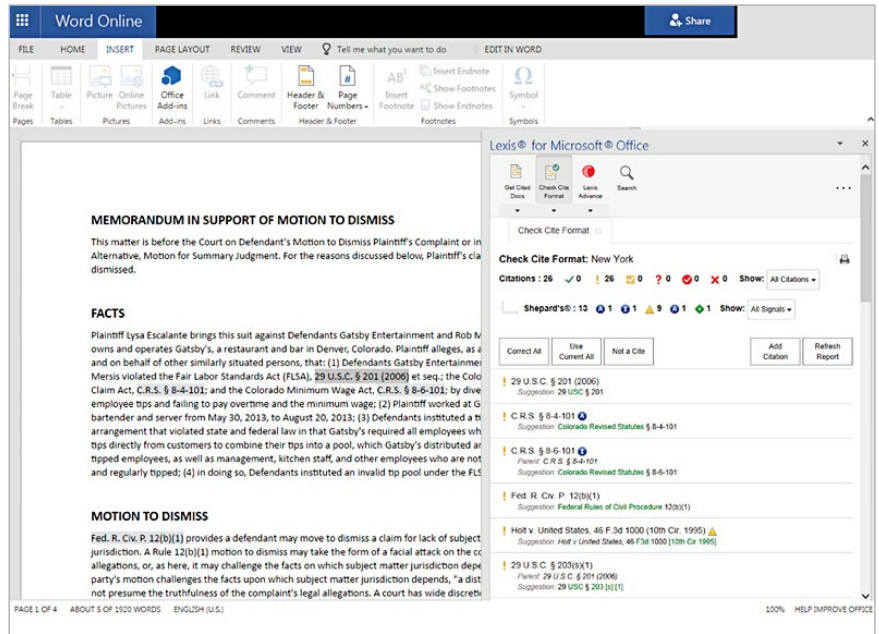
Word Online

Share

FILE HOME INSERT PAGE LAYOUT REVIEW VIEW Tell me what you want to do EDIT IN WORD

Page Break
Pages

Table
Tables

Picture Online Pictures
Pictures

Office Add-ins
Add-ins

Link
Links

Comment
Comments

Header & Footer Page Numbers
Header & Footer

Insert Footnote Insert Endnote Show Footnotes Show Endnotes
Footnotes

Symbol
Symbols

MEMORANDUM IN SUPPORT OF MOTION TO DISMISS

This matter is before the Court on Defendant's Motion to Dismiss Plaintiff's Complaint or in Alternative, Motion for Summary Judgment. For the reasons discussed below, Plaintiff's cla dismissed.

FACTS

Plaintiff Lysa Escalante brings this suit against Defendants Gatsby Entertainment and Rob M owns and operates Gatsby's, a restaurant and bar in Denver, Colorado. Plaintiff alleges, as a and on behalf of other similarly situated persons, that: (1) Defendants Gatsby Entertainmen Mersis violated the Fair Labor Standards Act (FLSA), 29 U.S.C. § 201 (2006) et seq.; the Colo Claim Act, C.R.S. § 8-4-101; and the Colorado Minimum Wage Act, C.R.S. § 8-6-101; by dive employee tips and failing to pay overtime and the minimum wage; (2) Plaintiff worked at G bartender and server from May 30, 2013, to August 20, 2013; (3) Defendants instituted a ti arrangement that violated state and federal law in that Gatsby's required all employees wh tips directly from customers to combine their tips into a pool, which Gatsby's distributed ar tipped employees, as well as management, kitchen staff, and other employees who are not and regularly tipped; (4) in doing so, Defendants instituted an invalid tip pool under the FLS

MOTION TO DISMISS

Fed. R. Civ. P. 12(b)(1) provides a defendant may move to dismiss a claim for lack of subject jurisdiction. A Rule 12(b)(1) motion to dismiss may take the form of a facial attack on the co allegations, or, as here, it may challenge the facts on which subject matter jurisdiction depe party's motion challenges the facts upon which subject matter jurisdiction depends, "a dist not presume the truthfulness of the complaint's legal allegations. A court has wide discreti

Lexis® for Microsoft® Office

Get Cited Docs Check Cite Format Lexis Advance Search

Check Cite Format

Check Cite Format: New York

Citations : 26 0 26 0 0 0 0 Show: All Citations

Shepard's®: 13 1 1 9 1 1 Show: All Signals

Correct All Use Current All Not a Cite Add Citation Refresh Report

! 29 U.S.C. § 201 (2006)
Suggestion: 29 USC § 201

! C.R.S. § 8-4-101
Suggestion: Colorado Revised Statutes § 8-4-101

! C.R.S. § 8-6-101
Parent: C.R.S. § 8-4-101
Suggestion: Colorado Revised Statutes § 8-6-101

! Fed. R. Civ. P. 12(b)(1)
Suggestion: Federal Rules of Civil Procedure 12(b)(1)

! Holt v. United States, 46 F.3d 1000 (10th Cir. 1995)
Suggestion: Holt v United States, 46 F3d 1000 [10th Cir 1995]

! 29 U.S.C. § 203(s)(1)
Parent: 29 U.S.C. § 201 (2006)
Suggestion: 29 USC § 203 [s] [1]

PAGE 1 OF 4 ABOUT 5 OF 1920 WORDS ENGLISH (U.S.) 100% HELP IMPROVE OFFICE